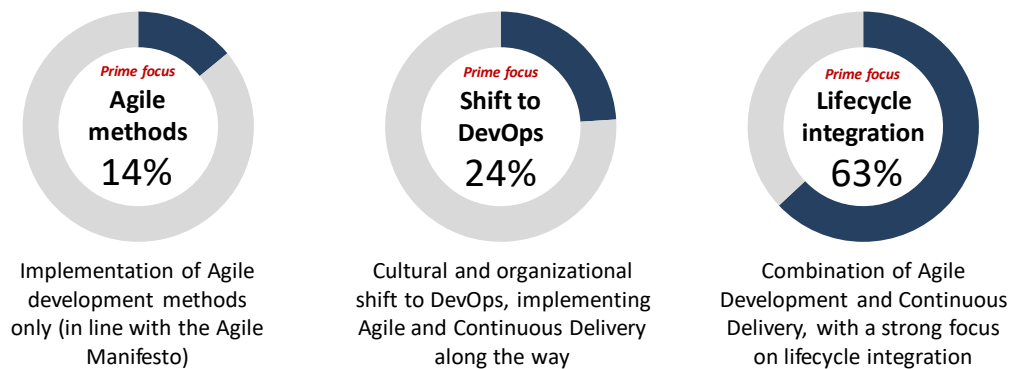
Prime focus
Agile methods
14%

Implementation of Agile development methods only (in line with the Agile Manifesto)

Prime focus
Shift to DevOps
24%

Cultural and organizational shift to DevOps, implementing Agile and Continuous Delivery along the way

Prime focus
Lifecycle integration
63%

Combination of Agile Development and Continuous Delivery, with a strong focus on lifecycle integration